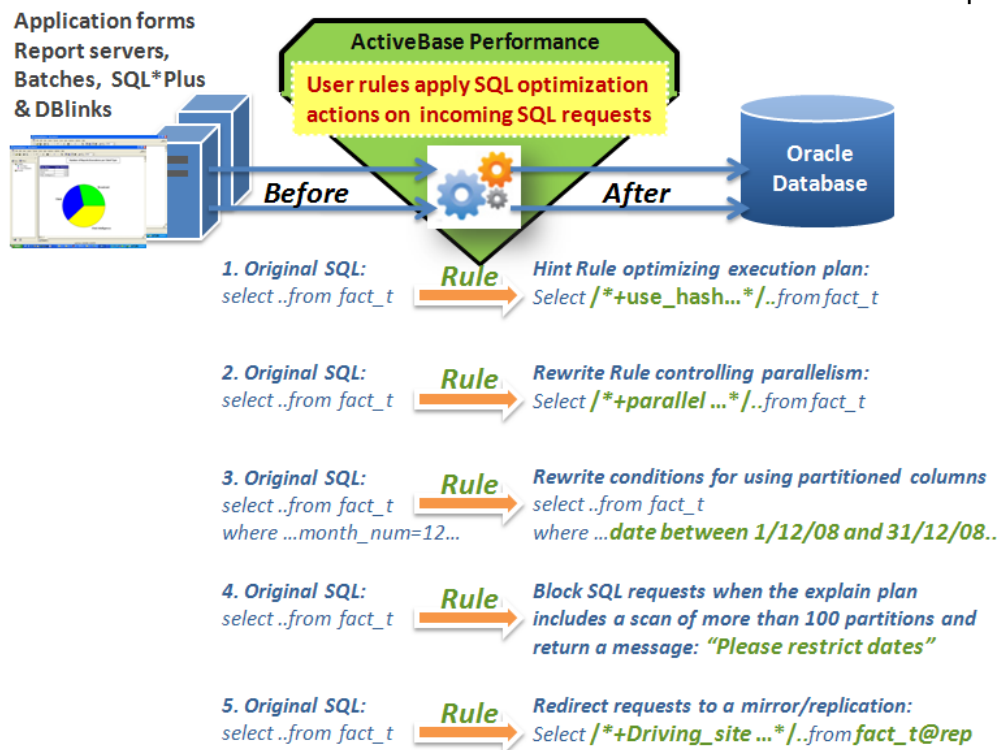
Application forms
Report servers,
Batches, SQL*Plus
& DBlinks

ActiveBase Performance

User rules apply SQL optimization actions on incoming SQL requests

Before

After

Oracle Database

1. Original SQL:
select ..from fact_t

Rule

Hint Rule optimizing execution plan:
Select /*+use_hash…*/..from fact_t

2. Original SQL:
select ..from fact_t

Rule

Rewrite Rule controlling parallelism:
Select /*+parallel …*/..from fact_t

3. Original SQL:
select ..from fact_t
where …month_num=12…

Rule

Rewrite conditions for using partitioned columns
select ..from fact_t
where …date between 1/12/08 and 31/12/08..

4. Original SQL:
select ..from fact_t

Rule

Block SQL requests when the explain plan includes a scan of more than 100 partitions and return a message: "Please restrict dates"

5. Original SQL:
select ..from fact_t

Rule

Redirect requests to a mirror/replication:
Select /*+Driving_site …*/..from fact_t@rep